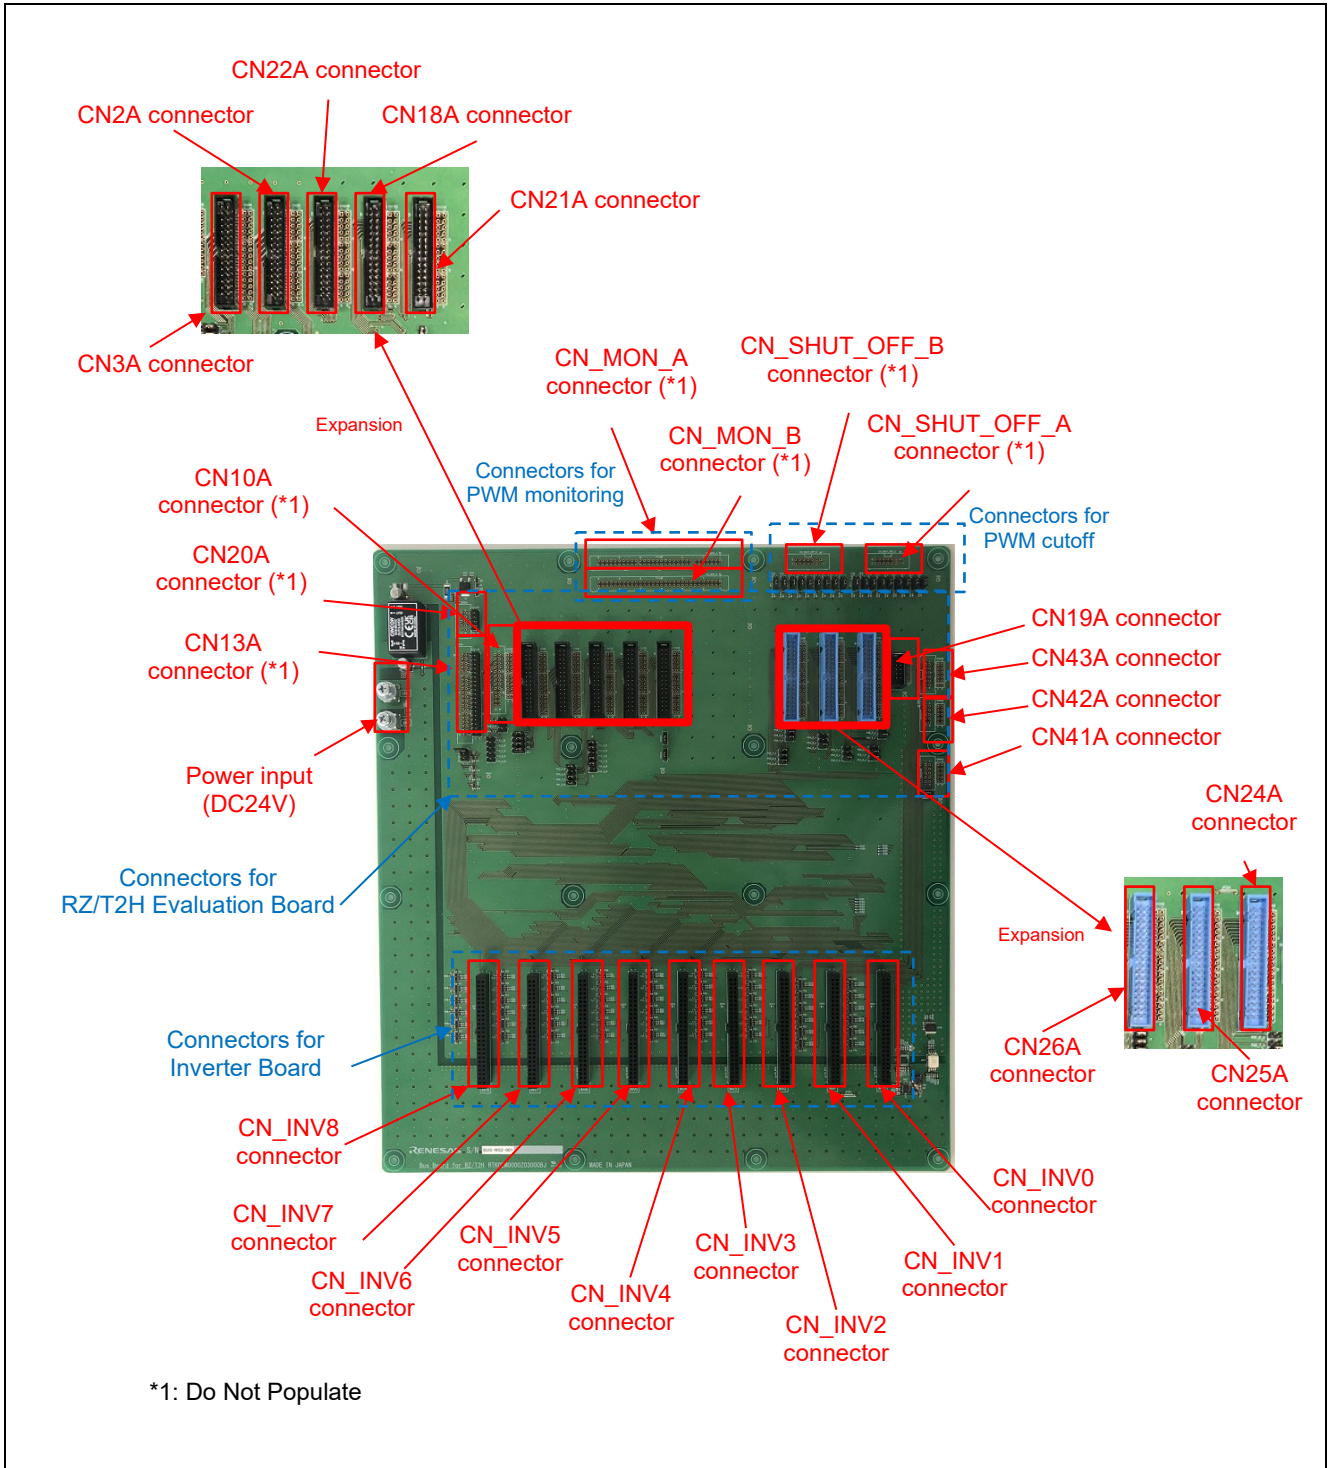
CN22A connector

CN2A connector

CN18A connector

CN21A connector

CN3A connector

CN_MON_A connector (*1)

CN_SHUT_OFF_B connector (*1)

Expansion

CN_MON_B connector (*1)

CN_SHUT_OFF_A connector (*1)

Connectors for PWM monitoring

CN10A connector (*1)

Connectors for PWM cutoff

CN20A connector (*1)

CN19A connector

CN43A connector

CN13A connector (*1)

CN42A connector

CN41A connector

Power input (DC24V)

CN24A connector

Connectors for RZ/T2H Evaluation Board

Expansion

CN26A connector

CN25A connector

Connectors for Inverter Board

CN_INV8 connector

CN_INV0 connector

CN_INV7 connector

CN_INV5 connector

CN_INV3 connector

CN_INV1 connector

CN_INV6 connector

CN_INV4 connector

CN_INV2 connector

*1: Do Not Populate